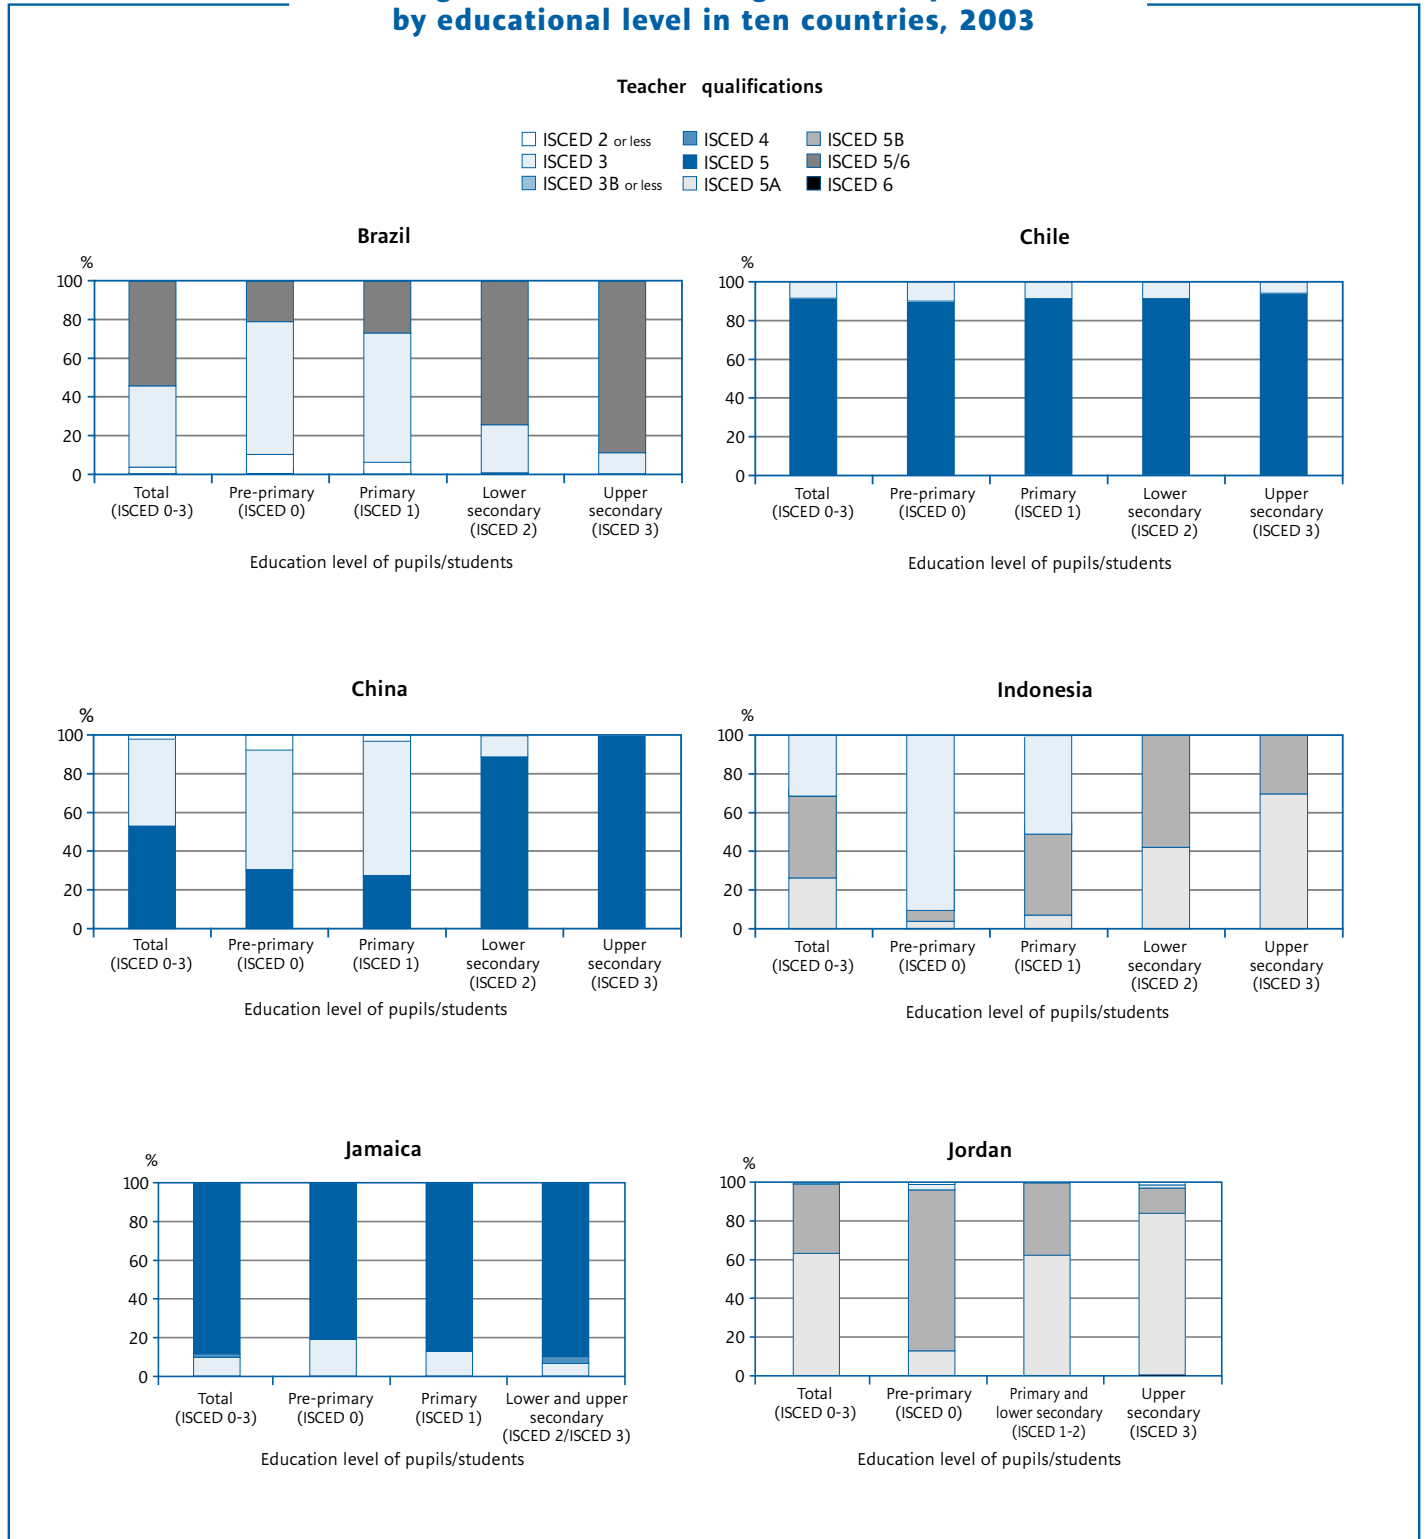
by educational level in ten countries, 2003

Teacher qualifications

ISCED 2 or less
ISCED 3
ISCED 3B or less
ISCED 4
ISCED 5
ISCED 5A
ISCED 5B
ISCED 5/6
ISCED 6

Brazil

%
100
80
60
40
20
0

Total (ISCED 0-3)
Pre-primary (ISCED 0)
Primary (ISCED 1)
Lower secondary (ISCED 2)
Upper secondary (ISCED 3)

Education level of pupils/students

Chile

%
100
80
60
40
20
0

Total (ISCED 0-3)
Pre-primary (ISCED 0)
Primary (ISCED 1)
Lower secondary (ISCED 2)
Upper secondary (ISCED 3)

Education level of pupils/students

China

%
100
80
60
40
20
0

Total (ISCED 0-3)
Pre-primary (ISCED 0)
Primary (ISCED 1)
Lower secondary (ISCED 2)
Upper secondary (ISCED 3)

Education level of pupils/students

Indonesia

%
100
80
60
40
20
0

Total (ISCED 0-3)
Pre-primary (ISCED 0)
Primary (ISCED 1)
Lower secondary (ISCED 2)
Upper secondary (ISCED 3)

Education level of pupils/students

Jamaica

%
100
80
60
40
20
0

Total (ISCED 0-3)
Pre-primary (ISCED 0)
Primary (ISCED 1)
Lower and upper secondary (ISCED 2/ISCED 3)

Education level of pupils/students

Jordan

%
100
80
60
40
20
0

Total (ISCED 0-3)
Pre-primary (ISCED 0)
Primary and lower secondary (ISCED 1-2)
Upper secondary (ISCED 3)

Education level of pupils/students